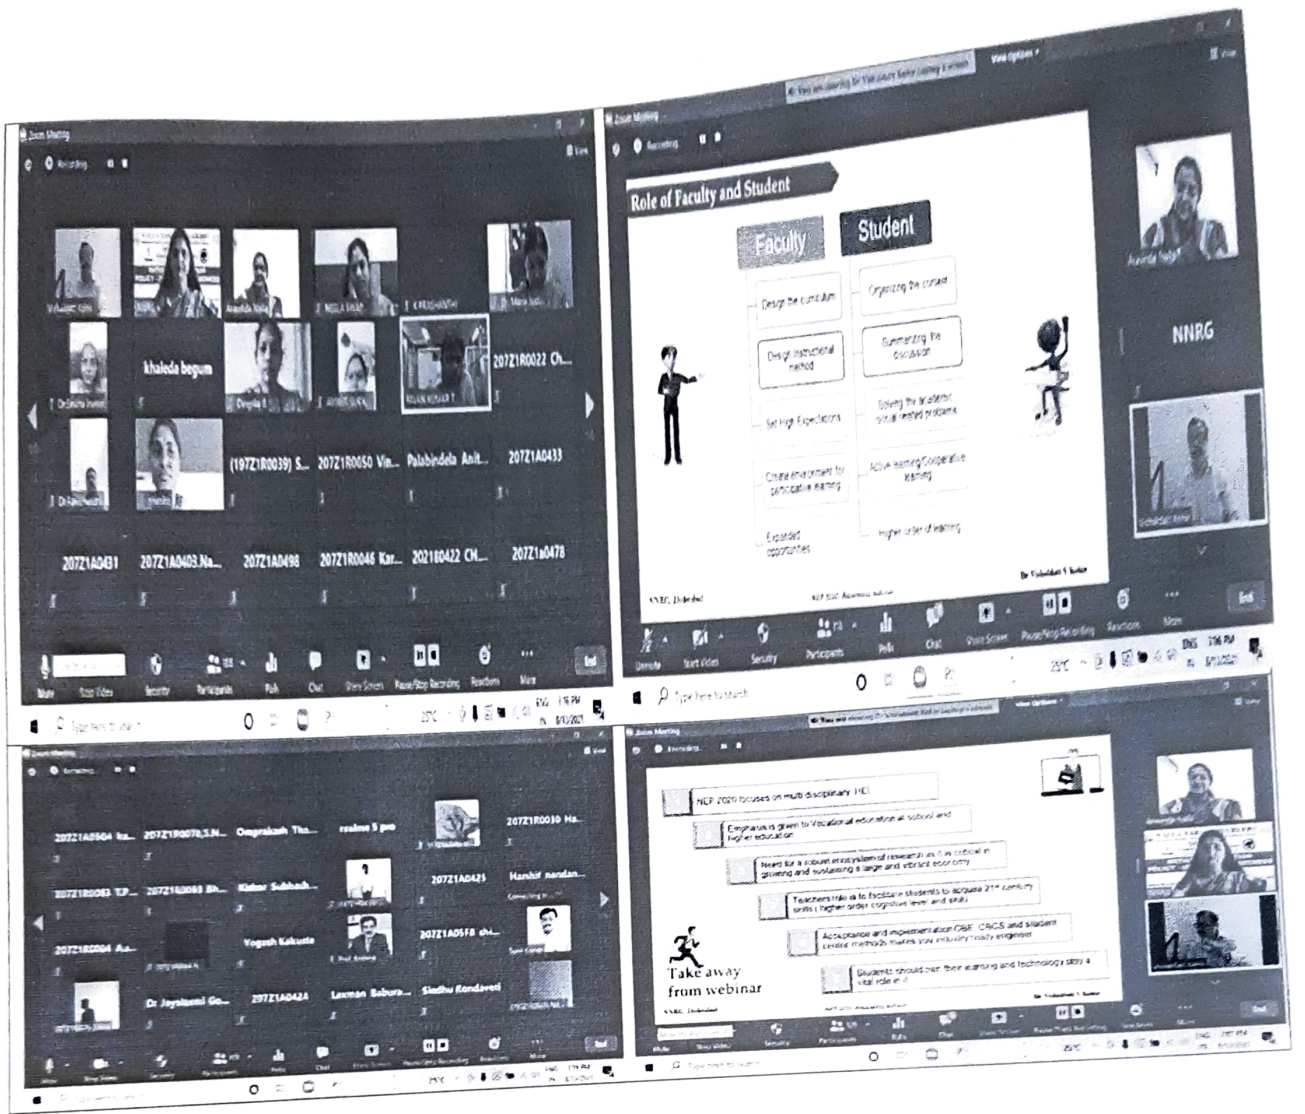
Zoom Meeting

Recording

khaleda begum

207Z1R0022 Ch...

(197Z1R0039) S...

207Z1R0050 Vin...

Palabindela Anit...

207Z1A0433

207Z1A0431

207Z1A0403.Na...

207Z1A0498

207Z1R0046 Kar...

202180422 CN...

207Z1A0478

Mute

Stop Video

Security

Participants

Polls

Chat

Share Screen

Pause/Stop Recording

Reactions

More

End

Type here to search

Zoom Meeting

Recording

View Options

Role of Faculty and Student

Faculty

Student

Design the curriculum

Organizing the content

Design instructional method

Summarizing the discussion

Set High Expectations

Solving the academic social related problems

Create environment for participative learning

Active learning/Cooperative learning

Expanded opportunities

Higher order of learning

NNRG, Hyderabad

NEP 2020 Awareness webinar

Dr Vishalakshi V Kotur

NNRG

Unmute

Start Video

Security

Participants

Polls

Chat

Share Screen

Pause/Stop Recording

Reactions

More

End

Type here to search

Zoom Meeting

Recording

207Z1A0504 Ka...

207Z1R0070,S.N...

Omprakash Tho...

realme 5 pro

207Z1R0030 Ha...

207Z1R0083 T.P...

207Z1R0088 Bh...

Kishor Subbach...

207Z1A0425

Harshit nandan...

207Z1R0084 Aa...

Yogesh Kakusta

207Z1A05F8 shi...

Dr Jayalaxmi Go...

207Z1A0424

Laxman Babura...

Sindhu Kondaveti

Mute

Stop Video

Security

Participants

Polls

Chat

Share Screen

Pause/Stop Recording

Reactions

More

End

Zoom Meeting

Recording

View Options

NEP 2020 focuses on multi disciplinary HEI

Emphasis is given to Vocational education at school and higher education

Need for a robust ecosystem of research as it is critical in growing and sustaining a large and vibrant economy

Teachers role is to facilitate students to acquire 21st century skills ( higher order cognitive level and skill)

Acceptance and implementation OBE, CBCS and student centric methods makes you industry ready engineer

Students should own their learning and technology play a vital role in it

Take away from webinar

NNRG, Hyderabad

Dr Vishalakshi V Kotur

Mute

Stop Video

Security

Participants

Polls

Chat

Share Screen

Pause/Stop Recording

Reactions

More

End

Type here to search